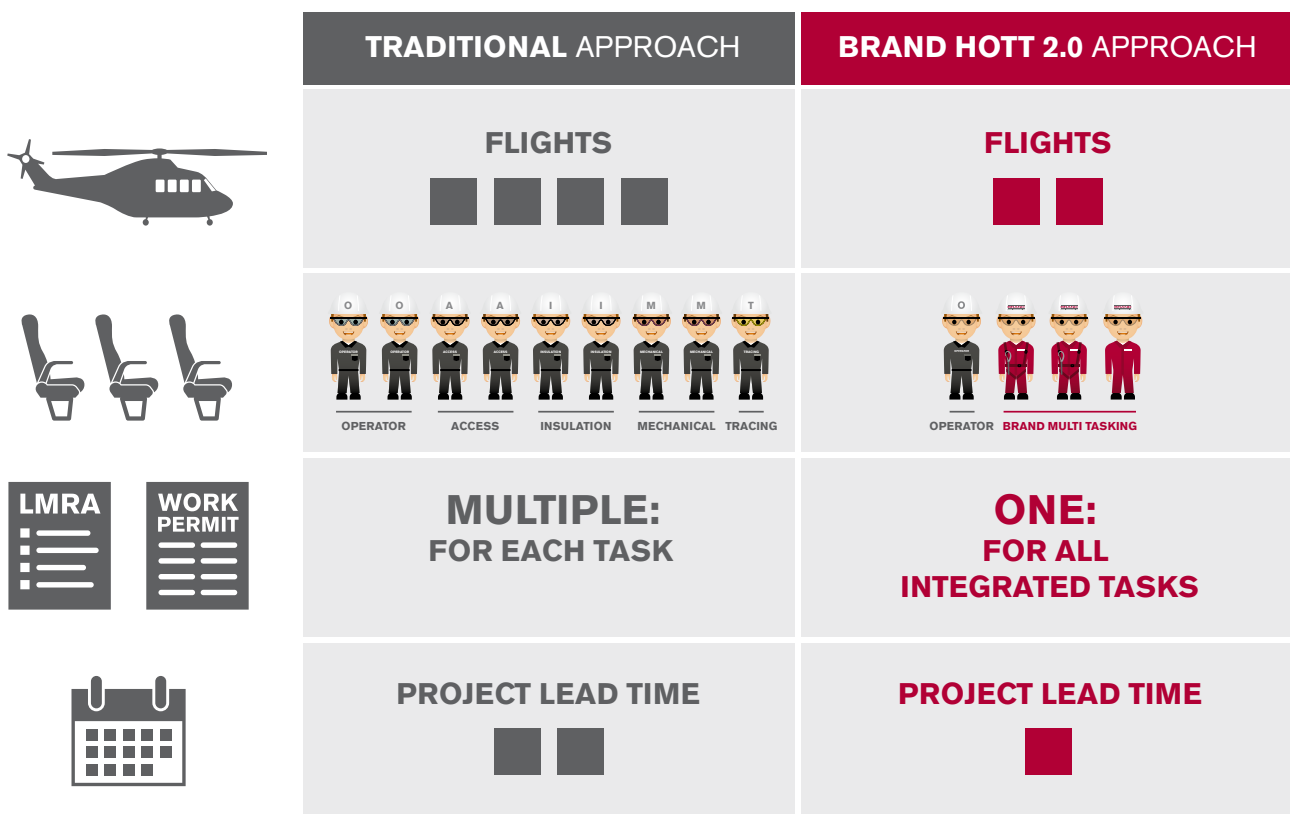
| | TRADITIONAL APPROACH | BRAND HOTT 2.0 APPROACH |
|---|---|---|
| | FLIGHTS | FLIGHTS |
| | O O A A I I M M T<br>OPERATOR OPERATOR ACCESS ACCESS INSULATION INSULATION MECHANICAL MECHANICAL TRACING<br>OPERATOR ACCESS INSULATION MECHANICAL TRACING | O<br>OPERATOR<br>OPERATOR BRAND MULTI TASKING |
| LMRA WORK PERMIT | MULTIPLE: FOR EACH TASK | ONE: FOR ALL INTEGRATED TASKS |
| | PROJECT LEAD TIME | PROJECT LEAD TIME |